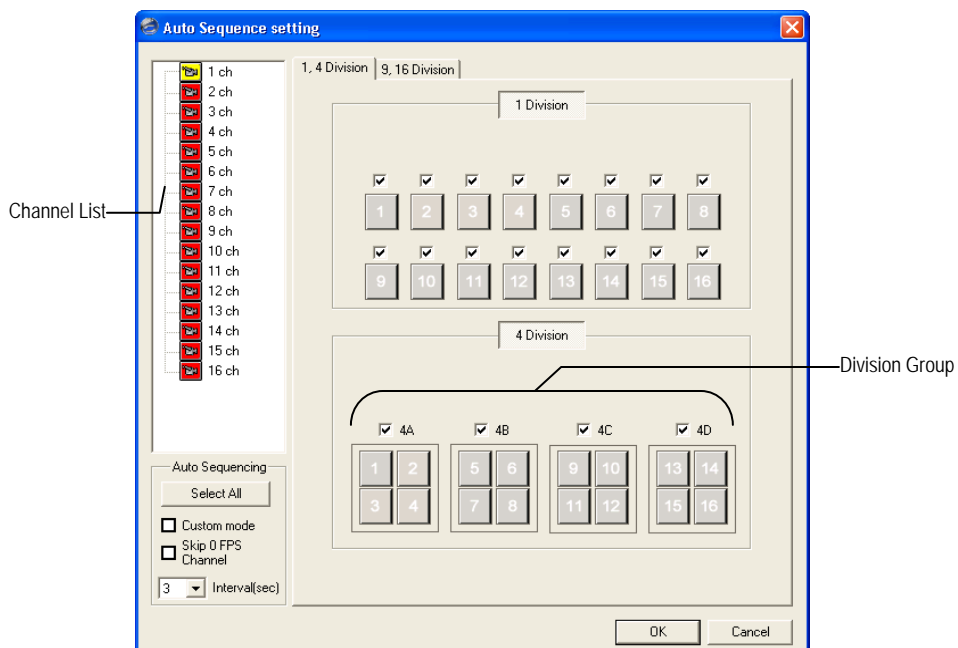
Auto Sequence setting

1 ch
2 ch
3 ch
4 ch
5 ch
6 ch
7 ch
8 ch
9 ch
10 ch
11 ch
12 ch
13 ch
14 ch
15 ch
16 ch

Channel List

1, 4 Division | 9, 16 Division

1 Division

1 2 3 4 5 6 7 8
9 10 11 12 13 14 15 16

4 Division

Division Group

4A 4B 4C 4D

1 2 3 4
5 6 7 8
9 10 11 12
13 14 15 16

Auto Sequencing
Select All
Custom mode
Skip 0 FPS Channel
3 Interval(sec)

OK Cancel